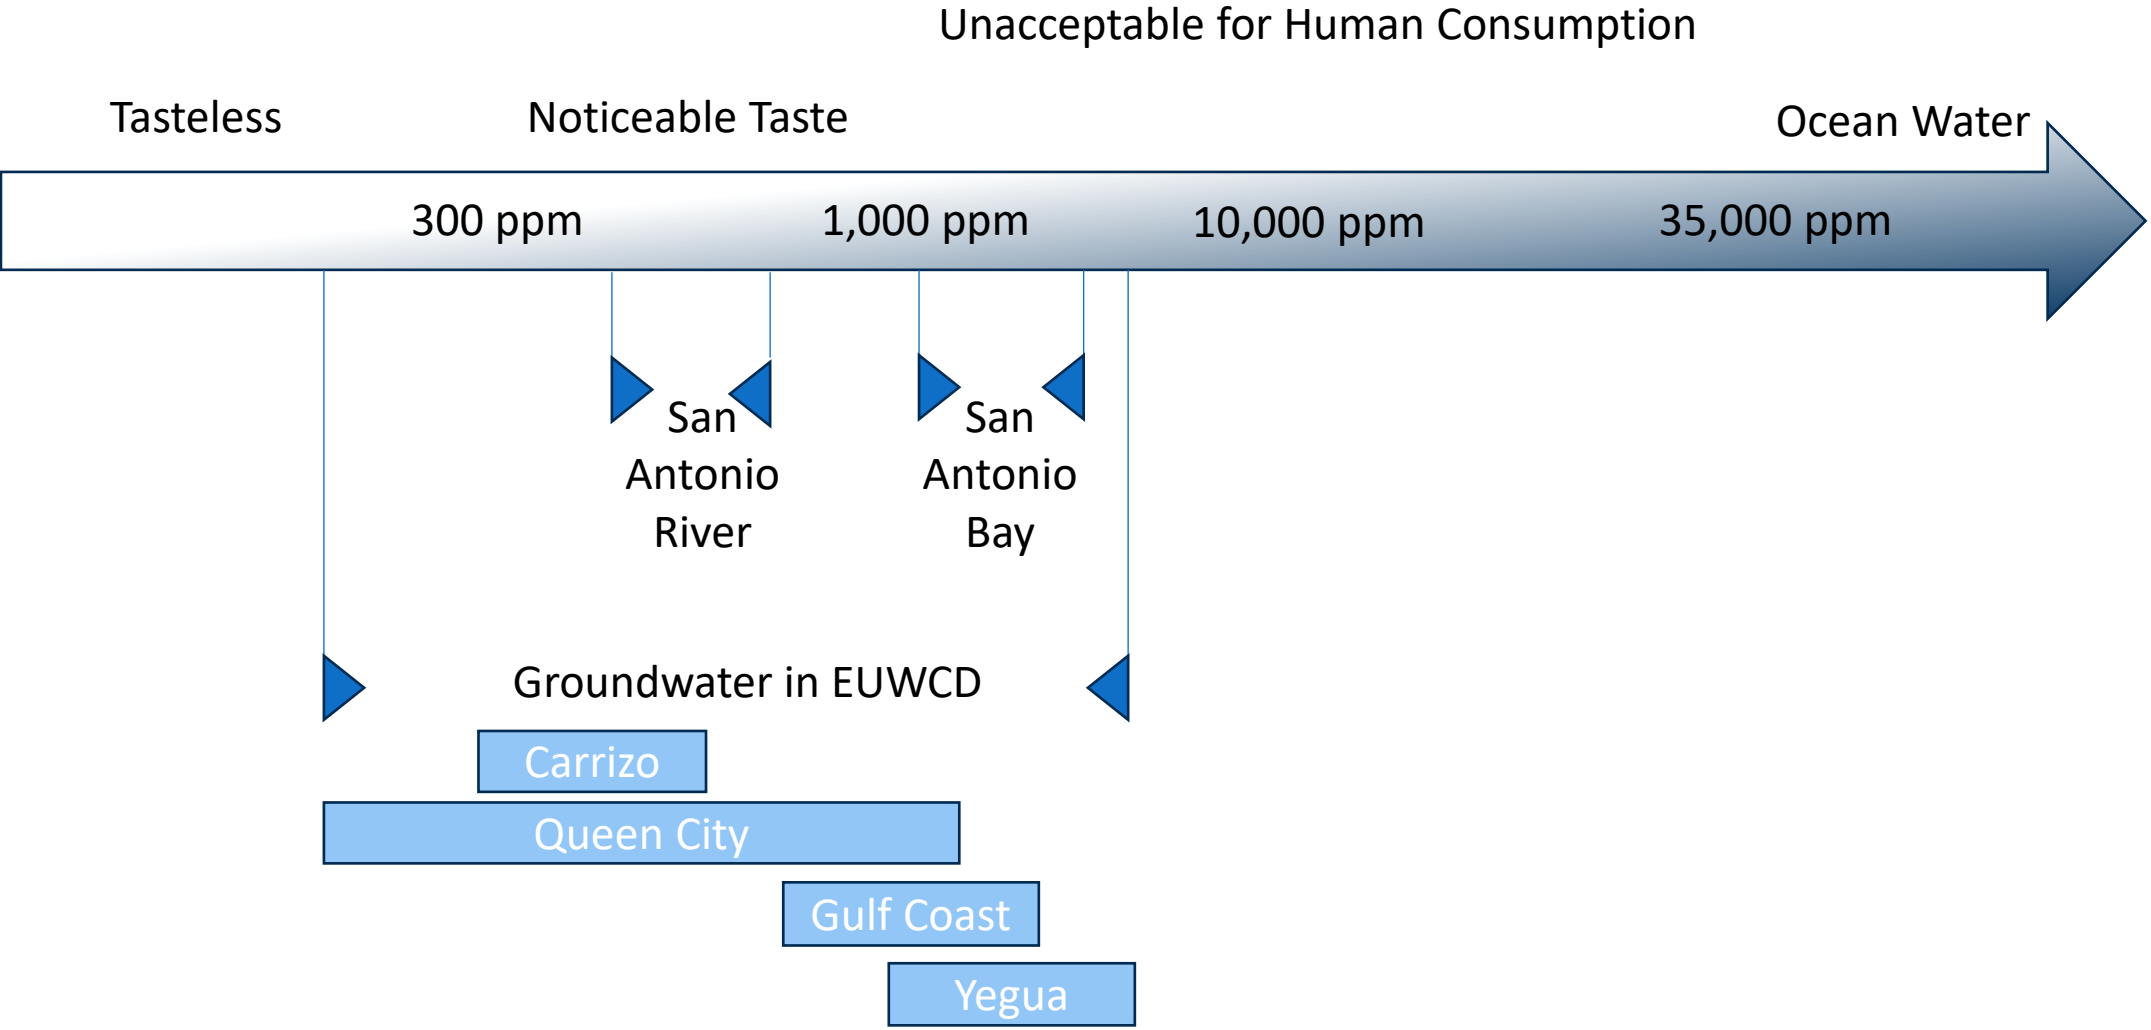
Unacceptable for Human Consumption

Tasteless

Noticeable Taste

Ocean Water

300 ppm

1,000 ppm

10,000 ppm

35,000 ppm

San Antonio River

San Antonio Bay

Groundwater in EUWCD

Carrizo

Queen City

Gulf Coast

Yegua